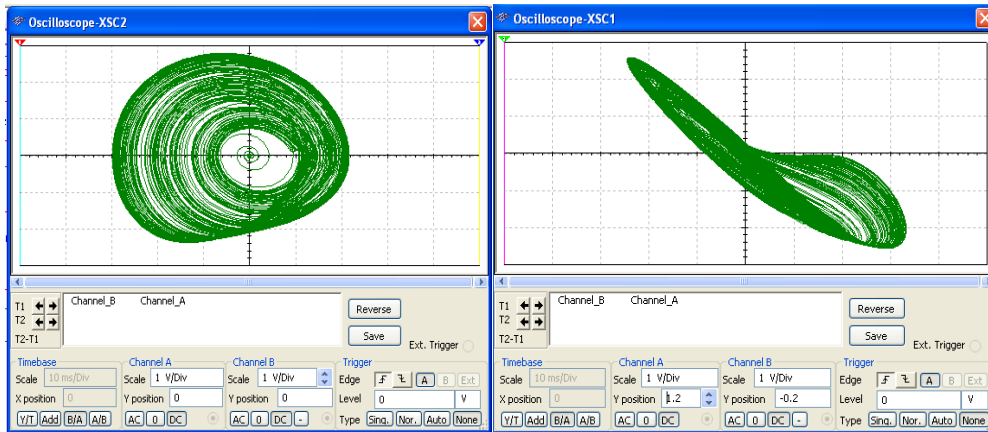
Oscilloscope-XSC2

T1
T2
T2-T1

Channel_B Channel_A

Reverse
Save
Ext. Trigger

Timebase
Scale 10 ms/Div
X position 0
Y/T Add B/A A/B

Channel A
Scale 1 V/Div
Y position 0
AC 0 DC

Channel B
Scale 1 V/Div
Y position 0
AC 0 DC -

Trigger
Edge A B Ext
Level 0 V
Type Sing. Nor. Auto None

Oscilloscope-XSC1

T1
T2
T2-T1

Channel_B Channel_A

Reverse
Save
Ext. Trigger

Timebase
Scale 10 ms/Div
X position 0
Y/T Add B/A A/B

Channel A
Scale 1 V/Div
Y position 1.2
AC 0 DC

Channel B
Scale 1 V/Div
Y position -0.2
AC 0 DC -

Trigger
Edge A B Ext
Level 0 V
Type Sing. Nor. Auto None